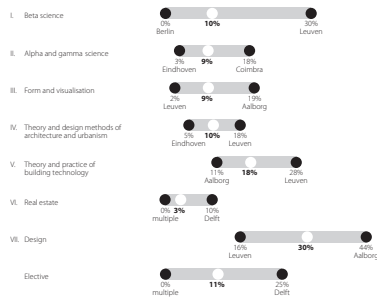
I. Beta science
0% Berlin
10%
30% Leuven

II. Alpha and gamma science
3% Eindhoven
9%
18% Coimbra

III. Form and visualisation
2% Leuven
9%
19% Aalborg

IV. Theory and design methods of architecture and urbanism
5% Eindhoven
10%
18% Leuven

V. Theory and practice of building technology
11% Aalborg
18%
28% Leuven

VI. Real estate
0% multiple
3%
10% Delft

VII. Design
16% Leuven
30%
44% Aalborg

Elective
0% multiple
11%
25% Delft